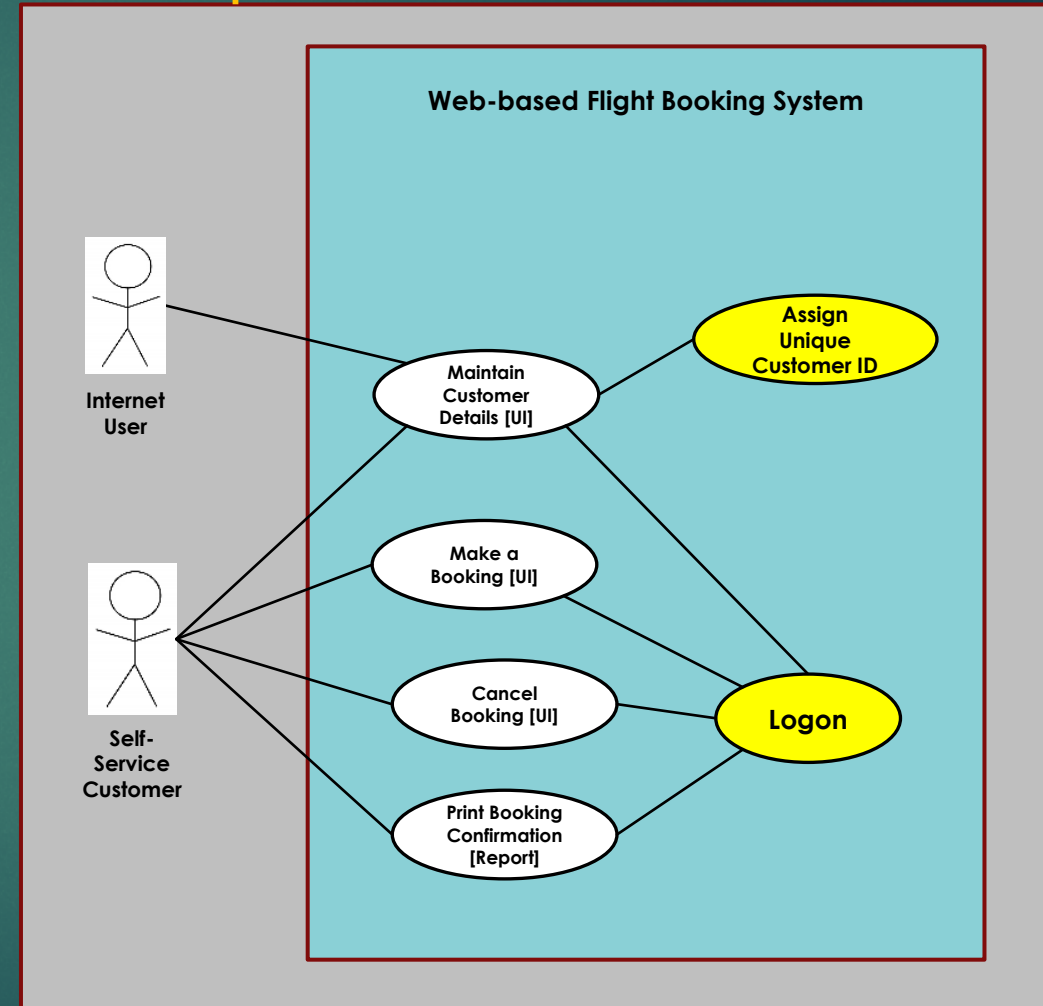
Web-based Flight Booking System

Internet User

Self-Service Customer

Maintain Customer Details [UI]

Assign Unique Customer ID

Make a Booking [UI]

Cancel Booking [UI]

Logon

Print Booking Confirmation [Report]